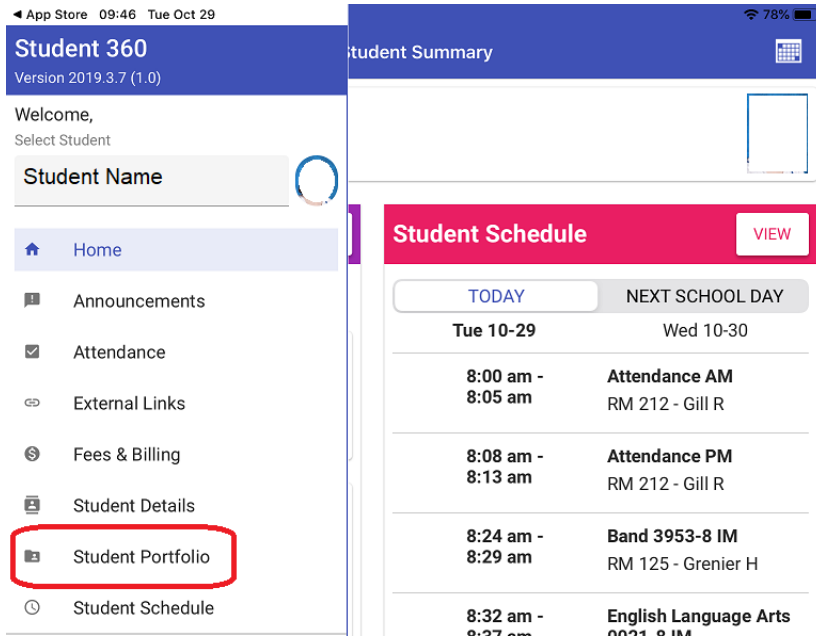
◄ App Store 09:46 Tue Oct 29

78%

Student 360
Version 2019.3.7 (1.0)

Welcome,
Select Student
Student Name

Home
Announcements
Attendance
External Links
Fees & Billing
Student Details
Student Portfolio
Student Schedule

tudent Summary

Student Schedule
VIEW

TODAY
NEXT SCHOOL DAY
Tue 10-29
Wed 10-30

8:00 am - 8:05 am
Attendance AM
RM 212 - Gill R

8:08 am - 8:13 am
Attendance PM
RM 212 - Gill R

8:24 am - 8:29 am
Band 3953-8 IM
RM 125 - Grenier H

8:32 am - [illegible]
English Language Arts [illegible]